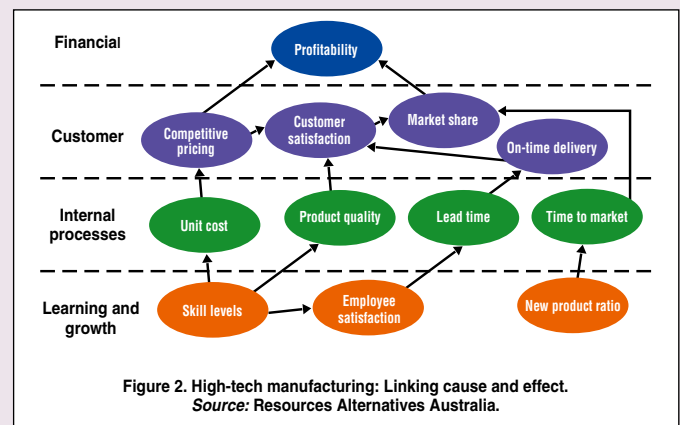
Financial

Profitability

Customer

Competitive pricing

Customer satisfaction

Market share

On-time delivery

Internal processes

Unit cost

Product quality

Lead time

Time to market

Learning and growth

Skill levels

Employee satisfaction

New product ratio

Figure 2. High-tech manufacturing: Linking cause and effect.
*Source:* Resources Alternatives Australia.